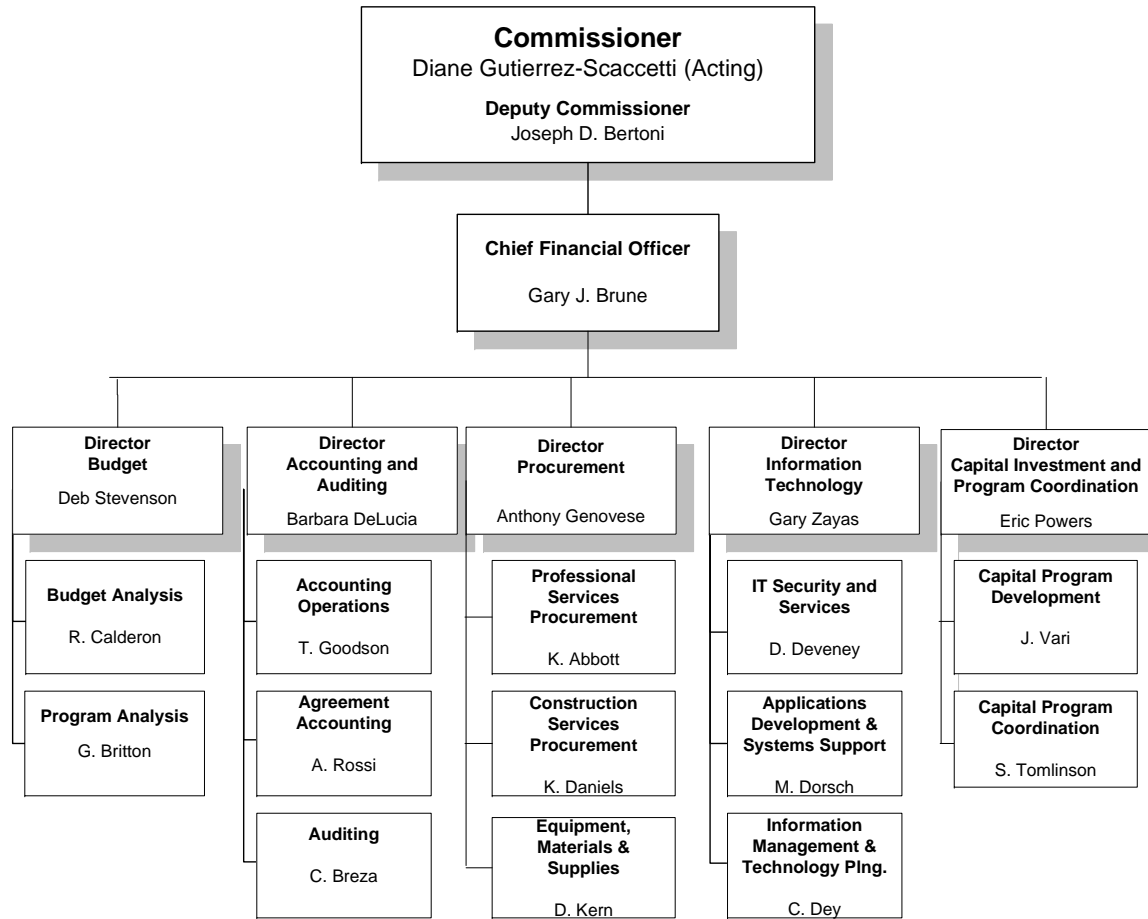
**Commissioner**
Diane Gutierrez-Scaccetti (Acting)

**Deputy Commissioner**
Joseph D. Bertoni

**Chief Financial Officer**
Gary J. Brune

**Director Budget**
Deb Stevenson

**Budget Analysis**
R. Calderon

**Program Analysis**
G. Britton

**Director Accounting and Auditing**
Barbara DeLucia

**Accounting Operations**
T. Goodson

**Agreement Accounting**
A. Rossi

**Auditing**
C. Breza

**Director Procurement**
Anthony Genovese

**Professional Services Procurement**
K. Abbott

**Construction Services Procurement**
K. Daniels

**Equipment, Materials & Supplies**
D. Kern

**Director Information Technology**
Gary Zayas

**IT Security and Services**
D. Deveney

**Applications Development & Systems Support**
M. Dorsch

**Information Management & Technology Plng.**
C. Dey

**Director Capital Investment and Program Coordination**
Eric Powers

**Capital Program Development**
J. Vari

**Capital Program Coordination**
S. Tomlinson